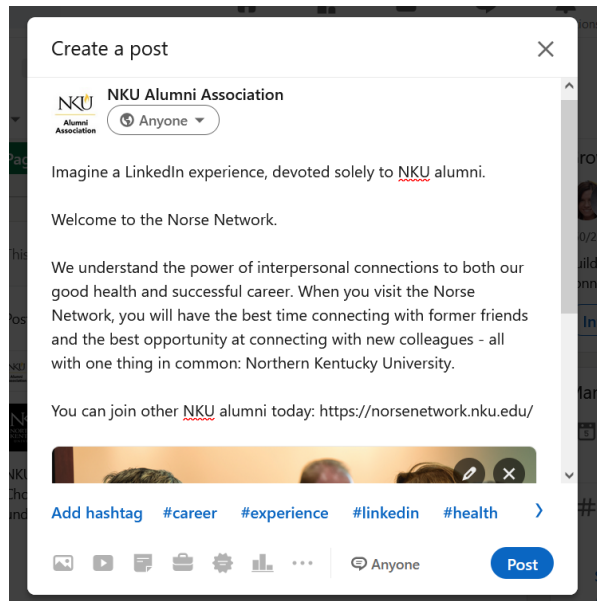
Create a post

NKU Alumni Association

NKU Alumni Association

Anyone

Imagine a LinkedIn experience, devoted solely to NKU alumni.

Welcome to the Norse Network.

We understand the power of interpersonal connections to both our good health and successful career. When you visit the Norse Network, you will have the best time connecting with former friends and the best opportunity at connecting with new colleagues - all with one thing in common: Northern Kentucky University.

You can join other NKU alumni today: https://norsenetwork.nku.edu/

Add hashtag #career #experience #linkedin #health

Anyone Post